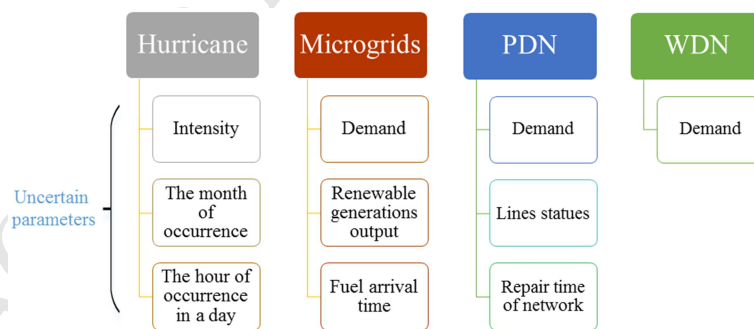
Hurricane

Intensity

The month of occurrence

The hour of occurrence in a day

Microgrids

Demand

Renewable generations output

Fuel arrival time

PDN

Demand

Lines statues

Repair time of network

WDN

Demand

Uncertain parameters